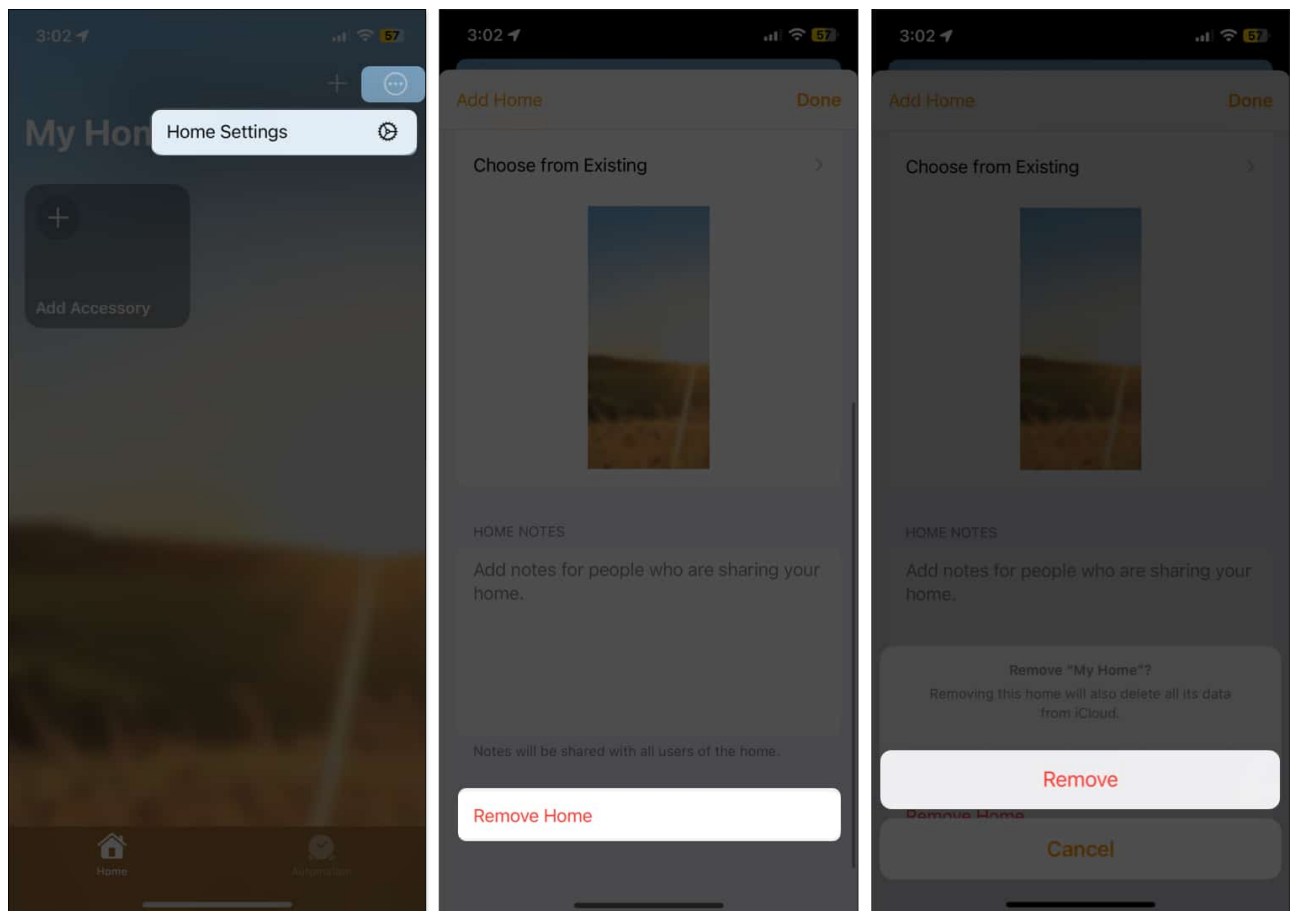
3:02 57

Home Settings

My Hon

Add Accessory

Home

Automation

3:02 57

Add Home Done

Choose from Existing

HOME NOTES

Add notes for people who are sharing your home.

Notes will be shared with all users of the home.

Remove Home

3:02 57

Add Home Done

Choose from Existing

HOME NOTES

Add notes for people who are sharing your home.

Remove "My Home"?

Removing this home will also delete all its data from iCloud.

Remove

Remove Home

Cancel